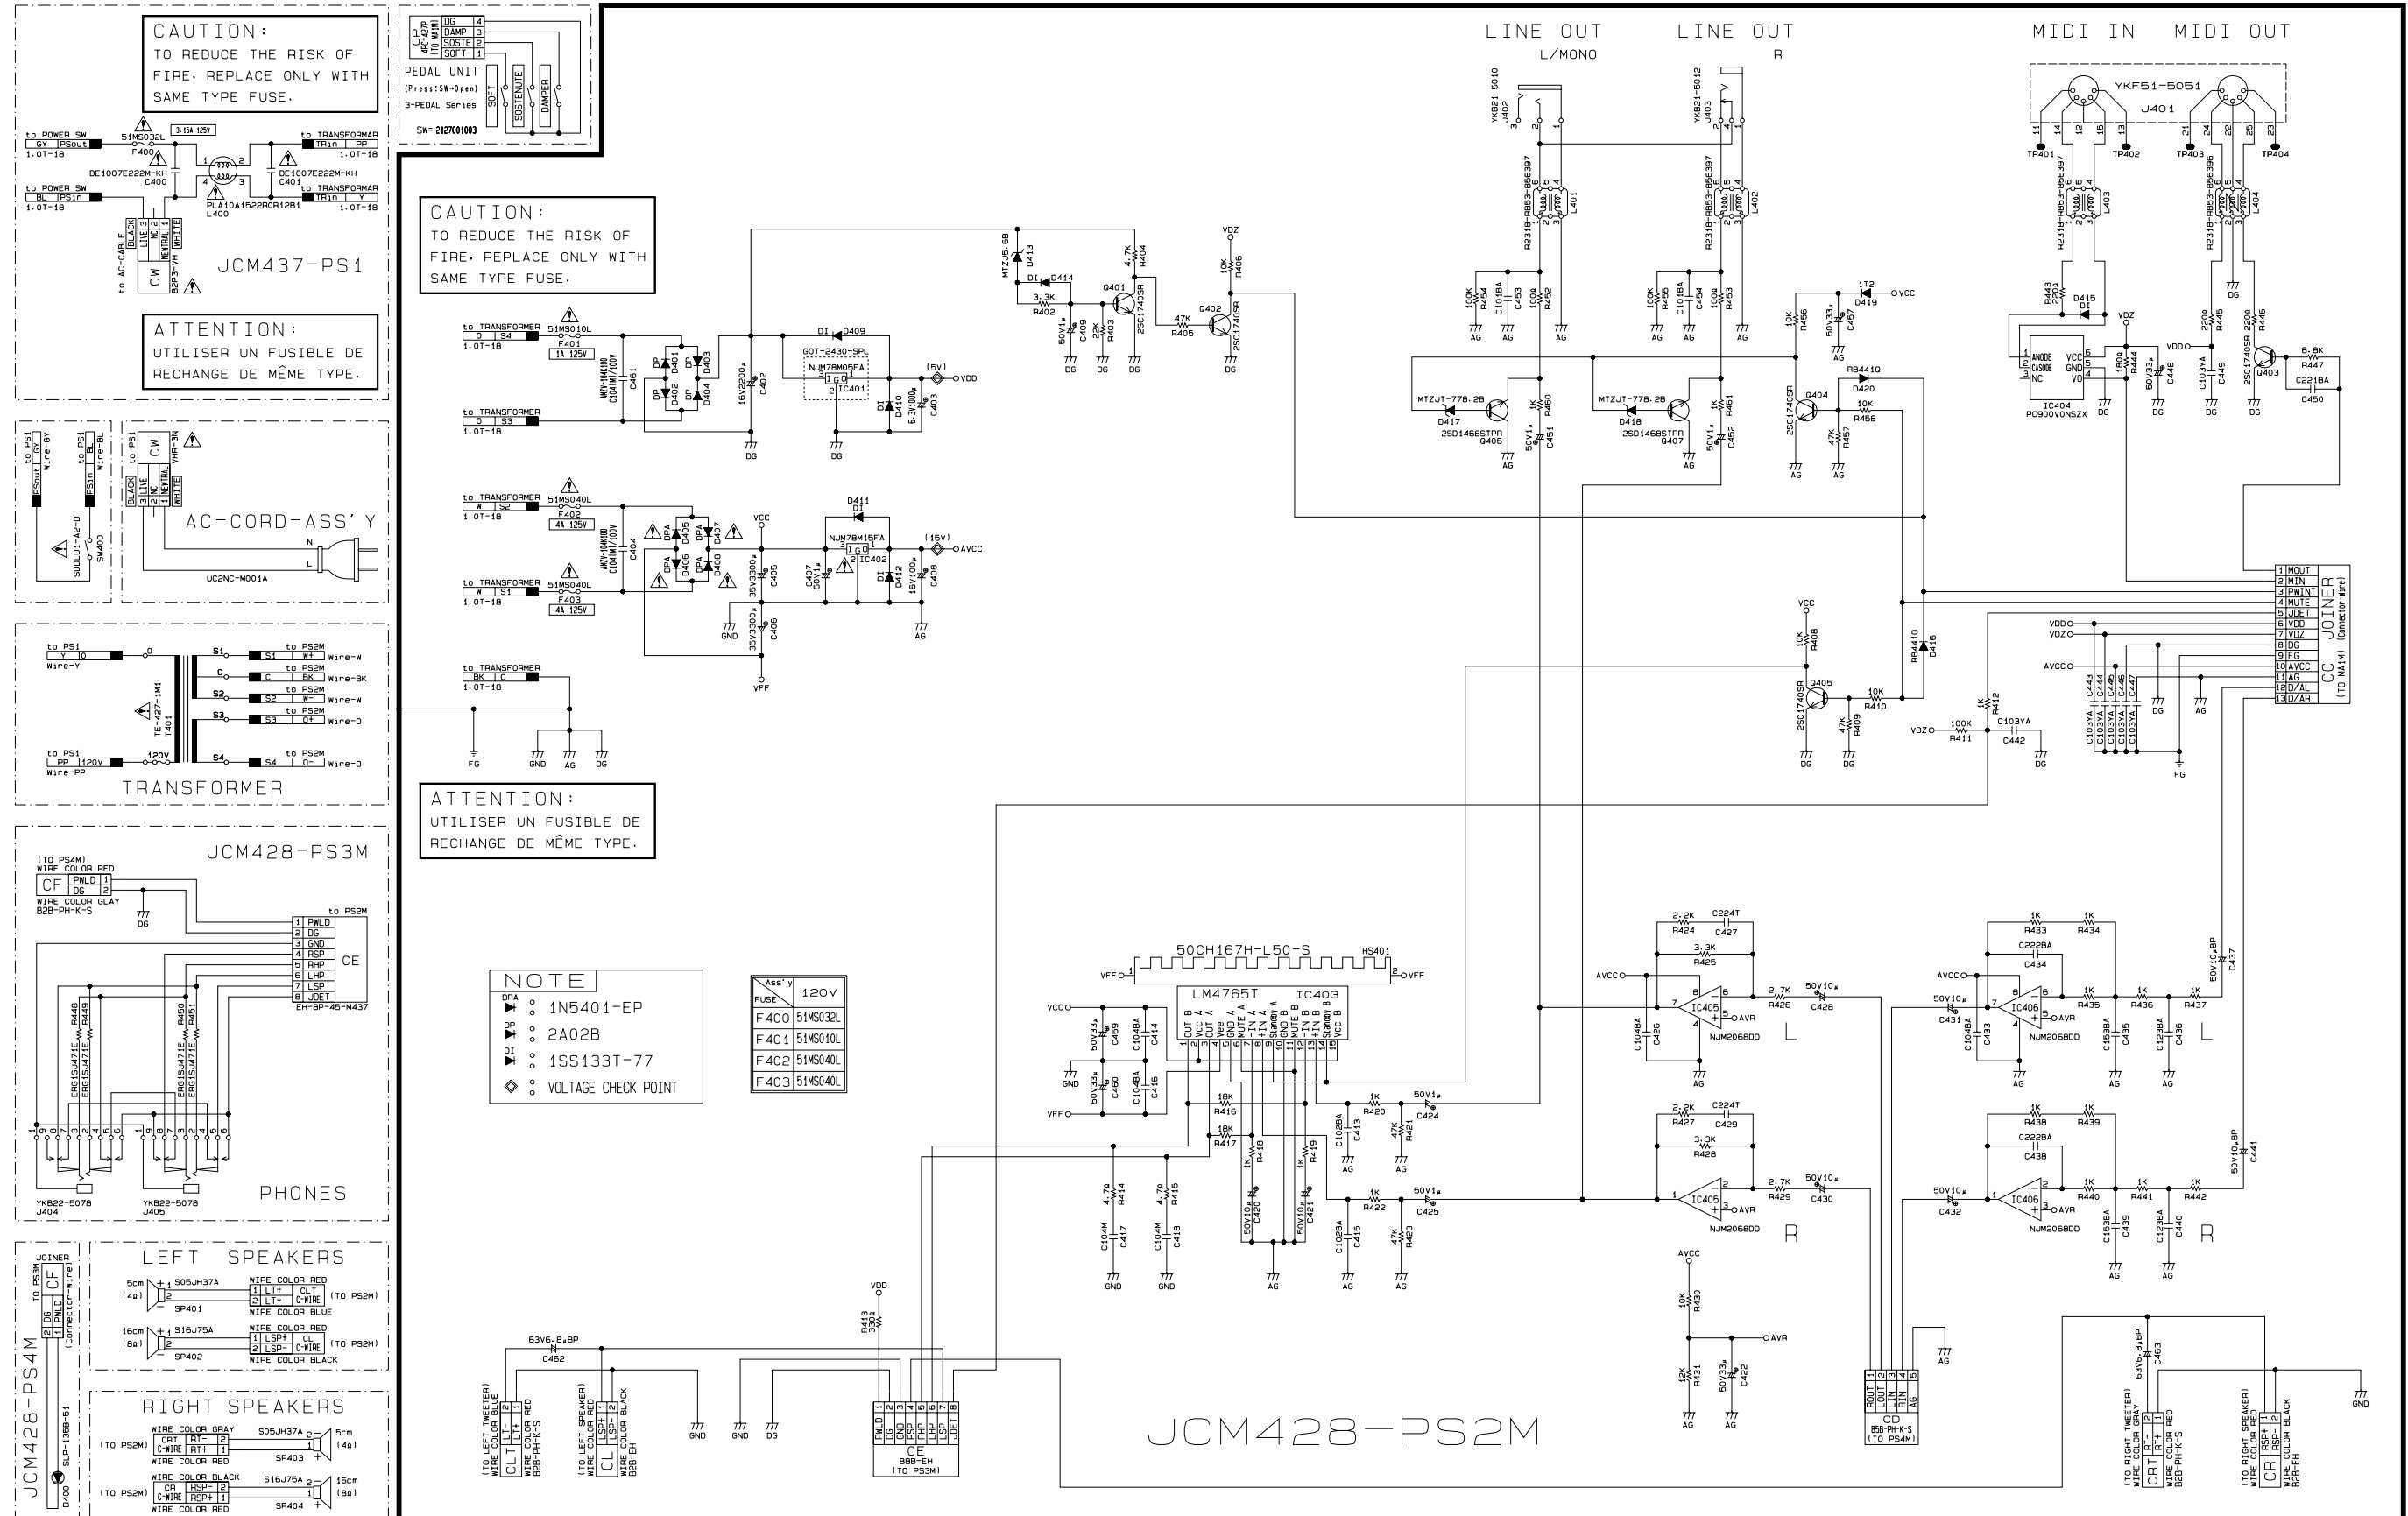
CAUTION:
TO REDUCE THE RISK OF FIRE. REPLACE ONLY WITH SAME TYPE FUSE.

to POWER SW GY PSout 1.0T-18
51MS032L 3.15A 125V F400
to TRANSFORMAR TRin PP 1.0T-18
DE1007E222M-KH C400
DE1007E222M-KH C401
to POWER SW BL PSin 1.0T-18
to TRANSFORMAR TRin Y 1.0T-18
PLA10A1522R0R12B1 L400
to AC-CABLE CW BLACK LIVE NC NEUTRAL WHITE B2P3-VH

JCM437-PS1

ATTENTION:
UTILISER UN FUSIBLE DE RECHANGE DE MÊME TYPE.

to PS1 PSout GY Wire-GY
to PS1 PSin BL Wire-BL
SDDLD1-A2-D SW400
to PS1 CW BLACK LIVE NC NEUTRAL WHITE VHR-3N
AC-CORD-ASS'Y
UC2NC-M001A

to PS1 Y 0 Wire-Y
TE-427-1M1 T401
S1 to PS2M S1 W+ Wire-W
C to PS2M C BK Wire-BK
S2 to PS2M S2 W- Wire-W
S3 to PS2M S3 0+ Wire-O
S4 to PS2M S4 0- Wire-O
to PS1 PP 120V Wire-PP
TRANSFORMER

JCM428-PS3M
(TO PS4M) WIRE COLOR RED
CF PWLD DG
WIRE COLOR GLAY B2B-PH-K-S
DG
to PS2M
1 PWLD 2 DG 3 GND 4 RSP 5 RHP 6 LHP 7 LSP 8 JDET
CE
EH-BP-45-M437
R448 R449 R450 R451
ERG1SJ471E ERG1SJ471E ERG1SJ471E ERG1SJ471E
YKB22-5078 J404
YKB22-5078 J405
PHONES

JCM428-PS4M
JOINER TO PS3M CF DG PWLD (Connector-Wire)
SLP-135B-51 D400

LEFT SPEAKERS
5cm (4Ω) S05JH37A SP401
WIRE COLOR RED 1 LT+ 2 LT- CLT C-WIRE (TO PS2M)
WIRE COLOR BLUE
16cm (8Ω) S16J75A SP402
WIRE COLOR RED 1 LSP+ 2 LSP- CL C-WIRE (TO PS2M)
WIRE COLOR BLACK

RIGHT SPEAKERS
WIRE COLOR GRAY
(TO PS2M) CRT C-WIRE RT- 2 RT+ 1
S05JH37A SP403 5cm (4Ω)
WIRE COLOR RED
WIRE COLOR BLACK
(TO PS2M) CR C-WIRE RSP- 2 RSP+ 1
S16J75A SP404 16cm (8Ω)
WIRE COLOR RED

CP 4PC-427P (TO MAIN) DG 4 DAMP 3 SOSTE 2 SOFT 1
PEDAL UNIT (Press:SW=Open) 3-PEDAL Series
SOFT SOSTENUTE DAMPER
SW= 2127001003

CAUTION:
TO REDUCE THE RISK OF FIRE. REPLACE ONLY WITH SAME TYPE FUSE.

ATTENTION:
UTILISER UN FUSIBLE DE RECHANGE DE MÊME TYPE.

to TRANSFORMER O S4 1.0T-18 51MS010L F401 1A 125V
to TRANSFORMER O S3 1.0T-18
AM01-10AW100 C104(M)/100V C461
DP D401 DP D403 DP D402 DP D404
16V2200μ C402
DI D409
GOT-2430-SPL NJM78M05FA IC401
DI D410 6.3V1000μ C403
(5V) VDD
DG DG

to TRANSFORMER W S2 1.0T-18 51MS040L F402 4A 125V
to TRANSFORMER W S1 1.0T-18 51MS040L F403 4A 125V
AM01-10AW100 C104(M)/100V C404
DPA D405 DPA D407 DPA D406 DPA D408
VCC 35V3300μ C405 35V3300μ C406 GND
D411 DI NJM78M15FA IC402
C407 50V1μ
DI D412 16V100μ C408
(15V) AVCC
AG VFF
to TRANSFORMER BK C 1.0T-18
FG GND AG DG

MTZJ5.6B D413 DI D414 3.3K R402 50V1μ C409 22K R403 DG DG DG
4.7K R404 Q401 2SC1740SR
VDZ 10K R406 47K R405 Q402 2SC1740SR DG

NOTE
DPA 1N5401-EP
DP 2A02B
DI 1SS133T-77
VOLTAGE CHECK POINT

| Ass'y FUSE | 120V |
|---|---|
| F400 | 51MS032L |
| F401 | 51MS010L |
| F402 | 51MS040L |
| F403 | 51MS040L |

LINE OUT L/MONO
LINE OUT R
YKB21-5010 J402
YKB21-5012 J403
R2318-RB53-B56397 L401
R2318-RB53-B56397 L402
100K R454 C101BA C453 100Ω R452 AG AG AG
100K R455 C101BA C454 100Ω R453 AG AG AG
MTZJT-77B.2B D417 2SD1468STPR Q406 1K R460 50V1μ C451 AG
MTZJT-77B.2B D418 2SD1468STPR Q407 1K R461 50V1μ C452 AG
10K R456 50V33μ C457 AG 1T2 D419 VCC
2SC1740SR Q404 RB441Q D420 10K R458 47K R457 AG

MIDI IN MIDI OUT
YKF51-5051 J401
TP401 TP402 TP403 TP404
R2318-RB53-B56396 L403
R2318-RB53-B56396 L404
R443 220Ω D415 DI
VDZ VDD
ANODE CASODE NC VCC GND VO
IC404 PC900V0NSZX
180Ω R444 50V33μ C448 DG DG
220Ω R445 C103YA C449 220Ω R446 DG
2SC1740SR Q403 6.8K R447 C221BA C450 DG

CC JOINER (TO MAIN) (Connector-Wire)
1 MOUT 2 MIN 3 PWINT 4 MUTE 5 JDET 6 VDD 7 VDZ 8 DG 9 FG 10 AVCC 11 AG 12 D/AL 13 D/AR
VDD VDZ AVCC
C443 C444 C445 C446 C447 C103YA C103YA C103YA C103YA C103YA
DG AG FG

VCC 10K R408 2SC1740SR Q405 10K R410 47K R409 DG DG
RB441Q D416 1K R412
VDZ 100K R411 C103YA C442 DG

50CH167H-L50-S HS401
VFF VFF
LM4765T IC403
OUT B VCC A OUT A Vee GND A MUTE A -IN A +IN A Standby A GND B MUTE B -IN B +IN B Standby B VCC B
VCC 50V33μ C459 C104BA C414 GND
VFF 50V33μ C460 C104BA C416
18K R416 18K R417 1K R418 1K R419
50V10μ C420 50V10μ C421 AG
C102BA C413 AG 1K R420 50V1μ C424 47K R421 AG
C102BA C415 AG 1K R422 50V1μ C425 47K R423 AG
4.7Ω R414 C104M C417 GND
4.7Ω R415 C104M C418 GND

2.2K R424 C224T C427 3.3K R425
AVCC IC405 AVR NJM2068DD C104BA C426 AG
2.7K R426 50V10μ C428 L
2.2K R427 C224T C429 3.3K R428
IC405 AVR NJM2068DD 2.7K R429 50V10μ C430 R
AVCC 10K R430 AVR 12K R431 50V33μ C422 AG AG

1K R433 1K R434 C222BA C434
AVCC 50V10μ C431 IC406 AVR NJM2068DD C104BA C433 AG
1K R435 1K R436 1K R437 50V10μBP C437
C153BA C435 AG C123BA C436 AG L
1K R438 1K R439 C222BA C438
50V10μ C432 IC406 AVR NJM2068DD
1K R440 1K R441 1K R442 50V10μBP C441
C153BA C439 AG C123BA C440 AG R

CD ROUT LOUT LIN RIN AG B5B-PH-K-S (TO PS4M) AG

63V6.8μBP C462
CLT LT+ LT- (TO LEFT TWEETER) WIRE COLOR BLUE WIRE COLOR RED B2B-PH-K-S
CL LSP+ LSP- (TO LEFT SPEAKER) WIRE COLOR BLACK WIRE COLOR RED B2B-EH
GND GND DG
VDD R413 330Ω
CE PWLD DG GND RSP RHP LHP LSP JDET B8B-EH (TO PS3M)

JCM428-PS2M

63V6.8μBP C463
CRT RT- RT+ (TO RIGHT TWEETER) WIRE COLOR GRAY WIRE COLOR RED B2B-PH-K-S
CR RSP+ RSP- (TO RIGHT SPEAKER) WIRE COLOR RED WIRE COLOR BLACK B2B-EH
GND